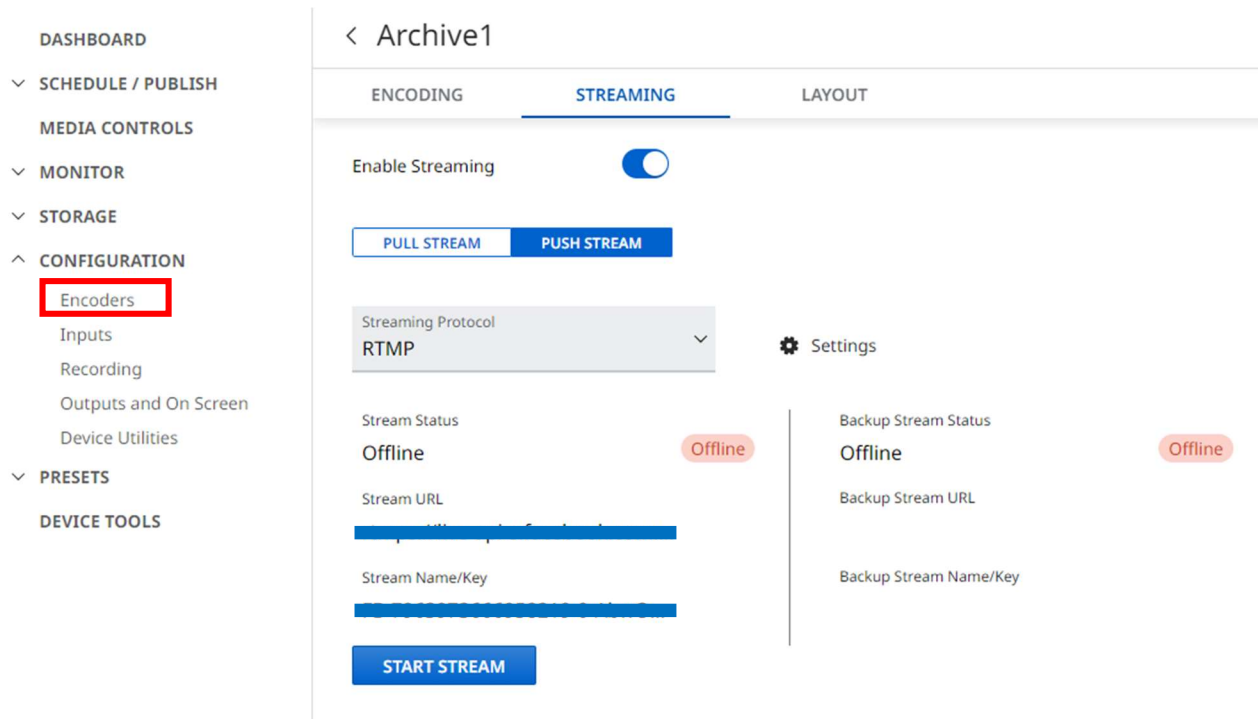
DASHBOARD
SCHEDULE / PUBLISH
MEDIA CONTROLS
MONITOR
STORAGE
CONFIGURATION
Encoders
Inputs
Recording
Outputs and On Screen
Device Utilities
PRESETS
DEVICE TOOLS

Archive1

ENCODING
STREAMING
LAYOUT

Enable Streaming

PULL STREAM
PUSH STREAM

Streaming Protocol
RTMP

Settings

Stream Status
Offline
Offline

Stream URL
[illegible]

Stream Name/Key
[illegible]

Backup Stream Status
Offline
Offline

Backup Stream URL

Backup Stream Name/Key

START STREAM